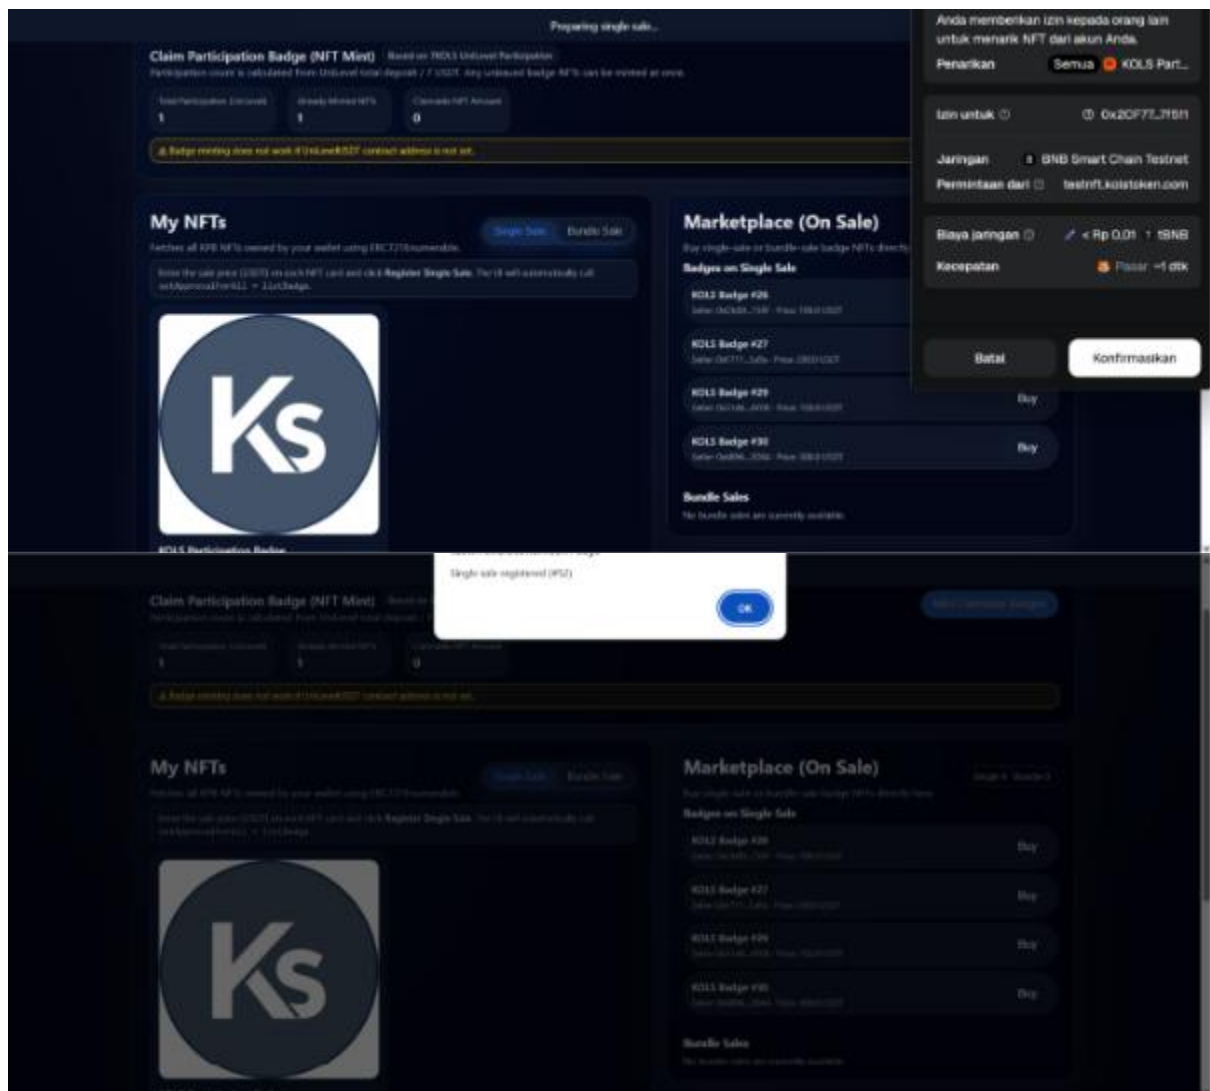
Preparing single sale...

Claim Participation Badge (NFT Mint) Based on 1KOLS UniLevel Participation

Participation count is calculated from UniLevel total deposit / 1 USDT. Any unissued badge NFTs can be minted at once.

Total Participation (UniLevel)
1

Already Minted NFTs
1

Claimable NFT Amount
0

⚠ Badge minting does not work if UniLevelUSDT contract address is not set.

My NFTs

Single Sale | Bundle Sale

Fetches all KPB NFTs owned by your wallet using ERC721Enumerable.

Enter the sale price (USDT) on each NFT card and click Register Single Sale. The UI will automatically call setApprovalForAll = ListBadge.

KOLS Participation Badge

Marketplace (On Sale)

Buy single-sale or bundle-sale badge NFTs directly

Badges on Single Sale

KOLS Badge #26
Seller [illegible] · Price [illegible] USDT

KOLS Badge #27
Seller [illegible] · Price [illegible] USDT

KOLS Badge #29
Seller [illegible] · Price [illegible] USDT
Buy

KOLS Badge #30
Seller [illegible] · Price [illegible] USDT
Buy

Bundle Sales

No bundle sales are currently available.

Anda memberikan izin kepada orang lain untuk menarik NFT dari akun Anda.

Penarikan Semua KOLS Part...

Izin untuk ⓘ 0x2CF77...7f5f1

Jaringan BNB Smart Chain Testnet

Permintaan dari ⓘ testnft.kolstoken.com

Biaya jaringan ⓘ < Rp 0,01 : tBNB

Kecepatan Pasar ~1 dtk

Batal

Konfirmasikan

Single sale registered (#52)

OK

Claim Participation Badge (NFT Mint)

Mint Claimable Badges

⚠ Badge minting does not work if UniLevelUSDT contract address is not set.

My NFTs

Single Sale | Bundle Sale

Marketplace (On Sale)

Badges on Single Sale

KOLS Badge #26
Buy

KOLS Badge #27
Buy

KOLS Badge #29
Buy

KOLS Badge #30
Buy

Bundle Sales